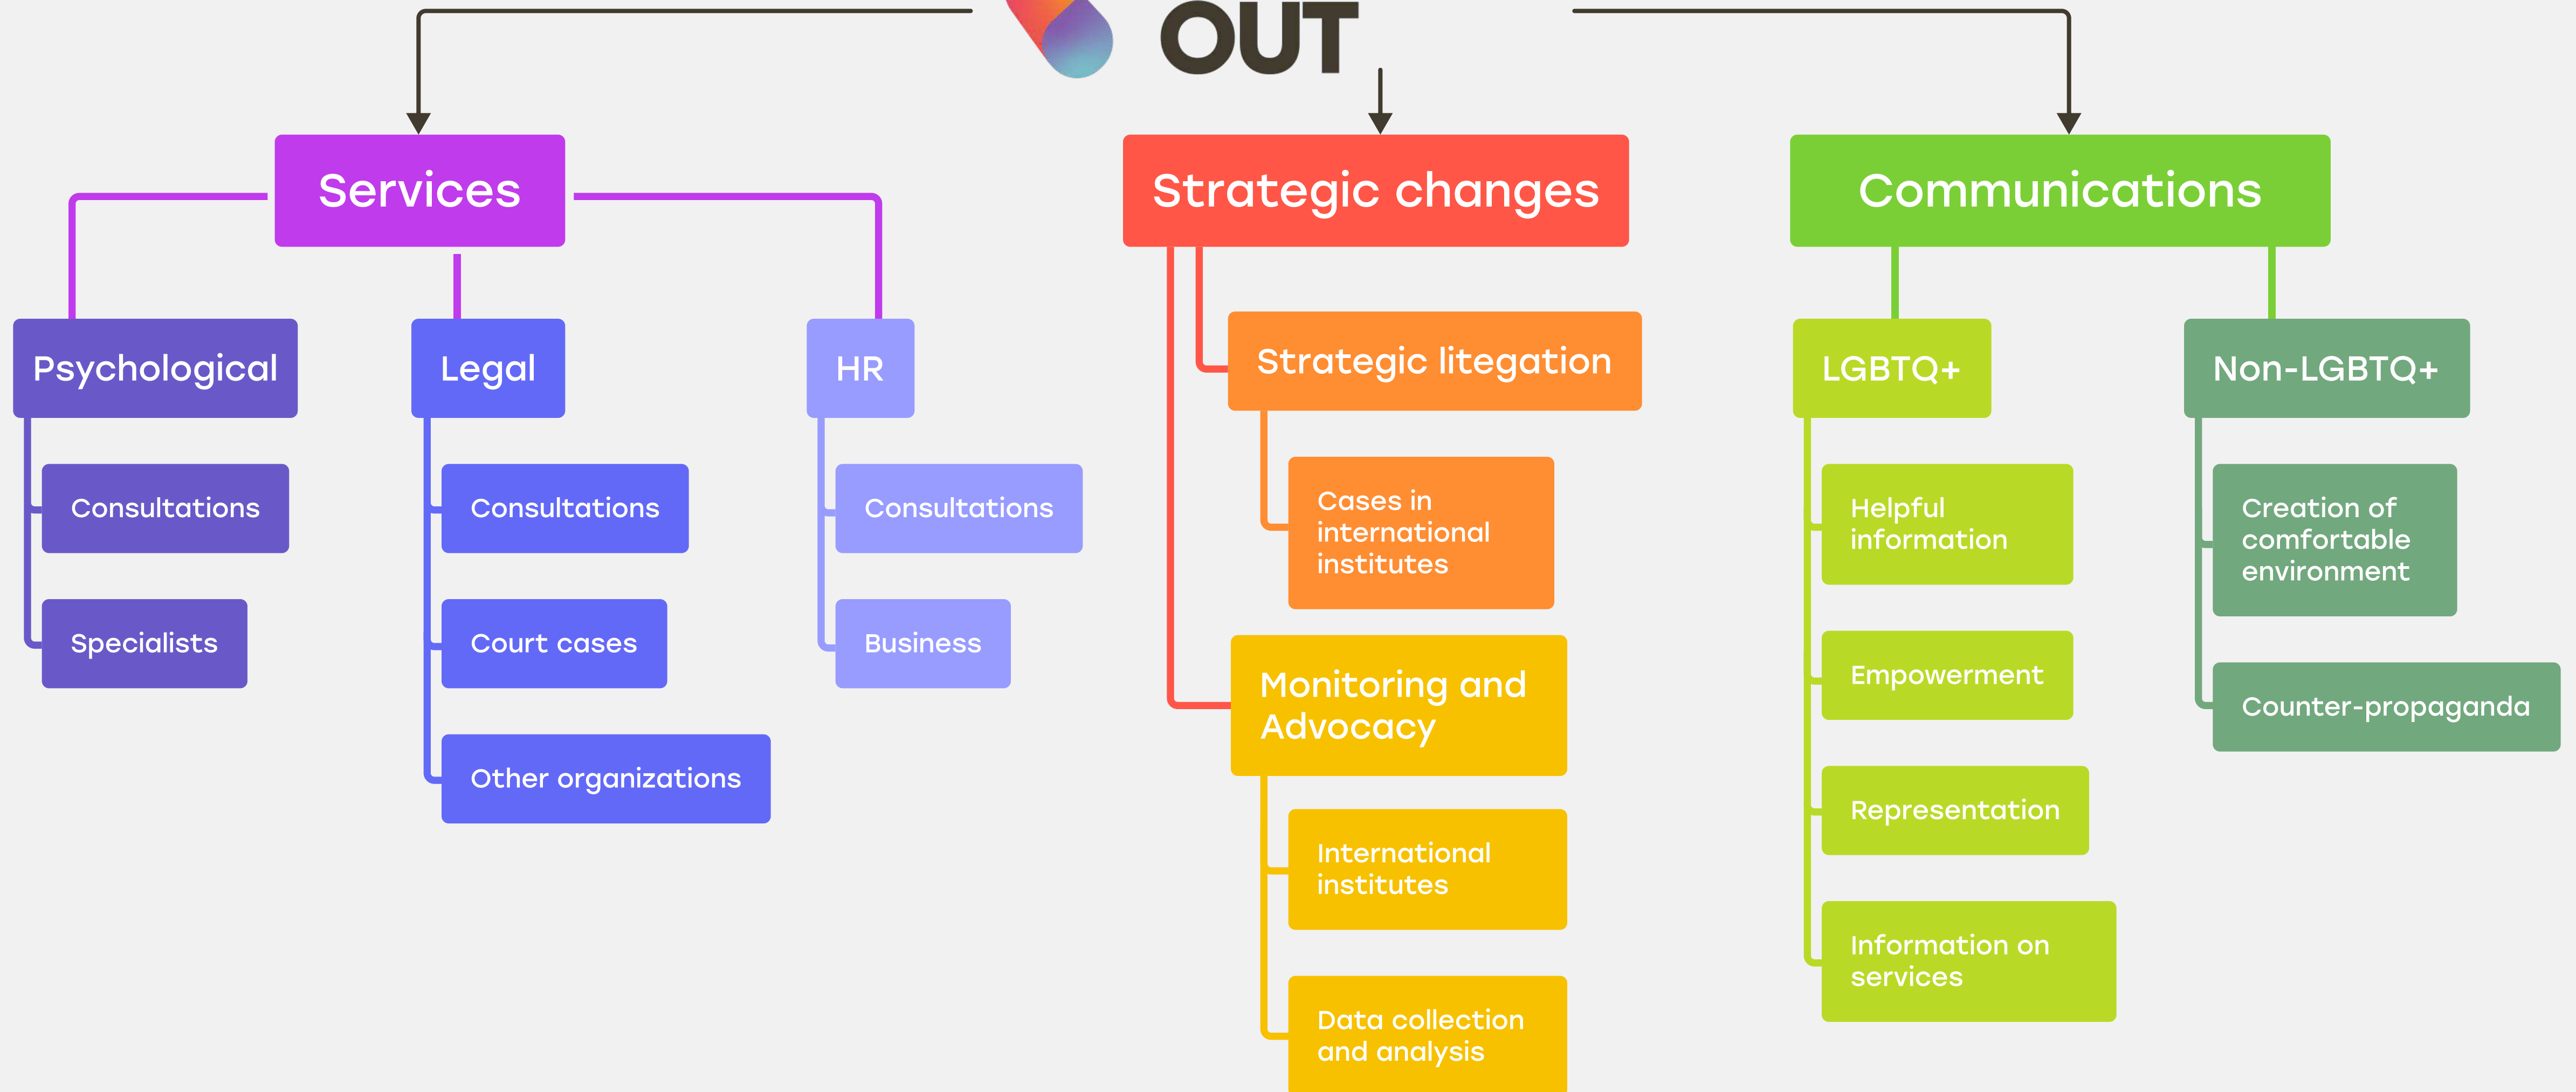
OUT

Services

Psychological

Consultations

Specialists

Legal

Consultations

Court cases

Other organizations

HR

Consultations

Business

Strategic changes

Strategic litegation

Cases in international institutes

Monitoring and Advocacy

International institutes

Data collection and analysis

Communications

LGBTQ+

Helpful information

Empowerment

Representation

Information on services

Non-LGBTQ+

Creation of comfortable environment

Counter-propaganda